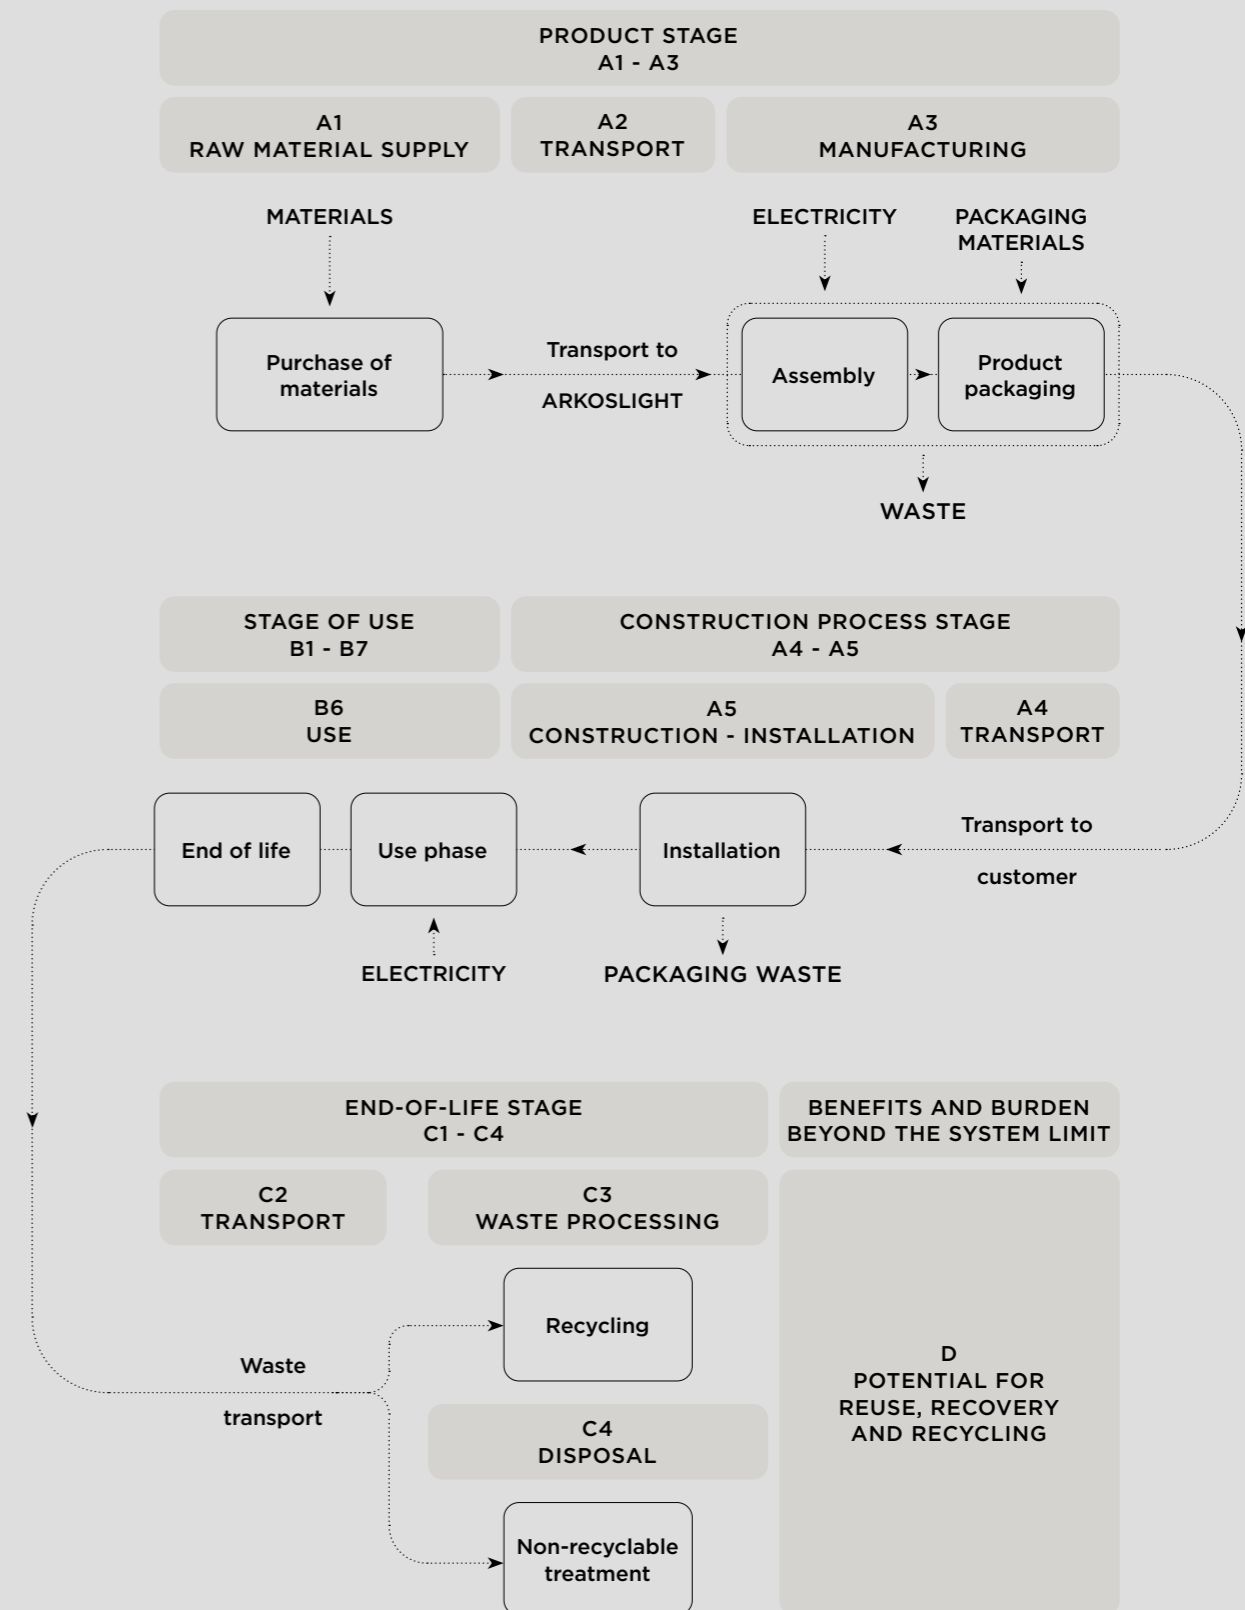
PRODUCT STAGE
A1 - A3

A1
RAW MATERIAL SUPPLY

A2
TRANSPORT

A3
MANUFACTURING

MATERIALS

ELECTRICITY

PACKAGING MATERIALS

Purchase of materials

Transport to

ARKOSLIGHT

Assembly

Product packaging

WASTE

STAGE OF USE
B1 - B7

CONSTRUCTION PROCESS STAGE
A4 - A5

B6
USE

A5
CONSTRUCTION - INSTALLATION

A4
TRANSPORT

End of life

Use phase

Installation

Transport to

customer

ELECTRICITY

PACKAGING WASTE

END-OF-LIFE STAGE
C1 - C4

BENEFITS AND BURDEN BEYOND THE SYSTEM LIMIT

C2
TRANSPORT

C3
WASTE PROCESSING

Recycling

Waste

transport

D
POTENTIAL FOR REUSE, RECOVERY AND RECYCLING

C4
DISPOSAL

Non-recyclable treatment